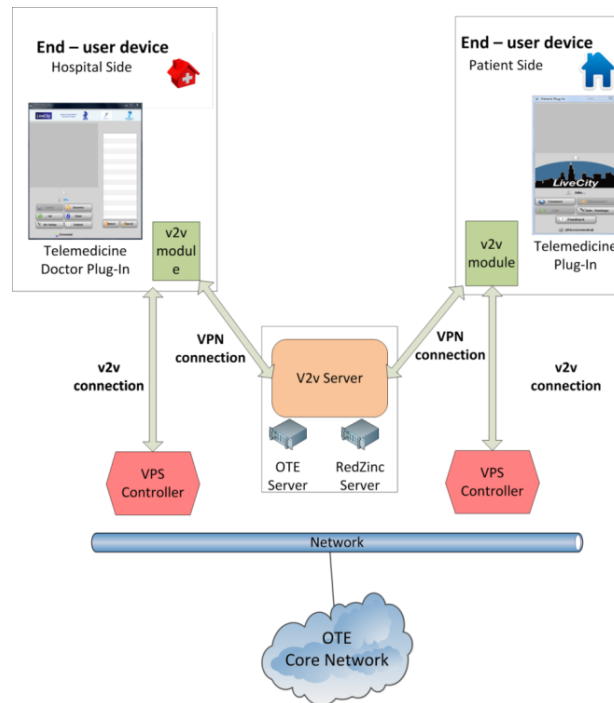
End – user device
Hospital Side

LiveCity

Telemedicine Doctor Plug-In

v2v module

End – user device
Patient Side

LiveCity

v2v module

Telemedicine Plug-In

VPN connection

VPN connection

v2v connection

v2v connection

V2v Server

OTE Server

RedZinc Server

VPS Controller

VPS Controller

Network

OTE Core Network